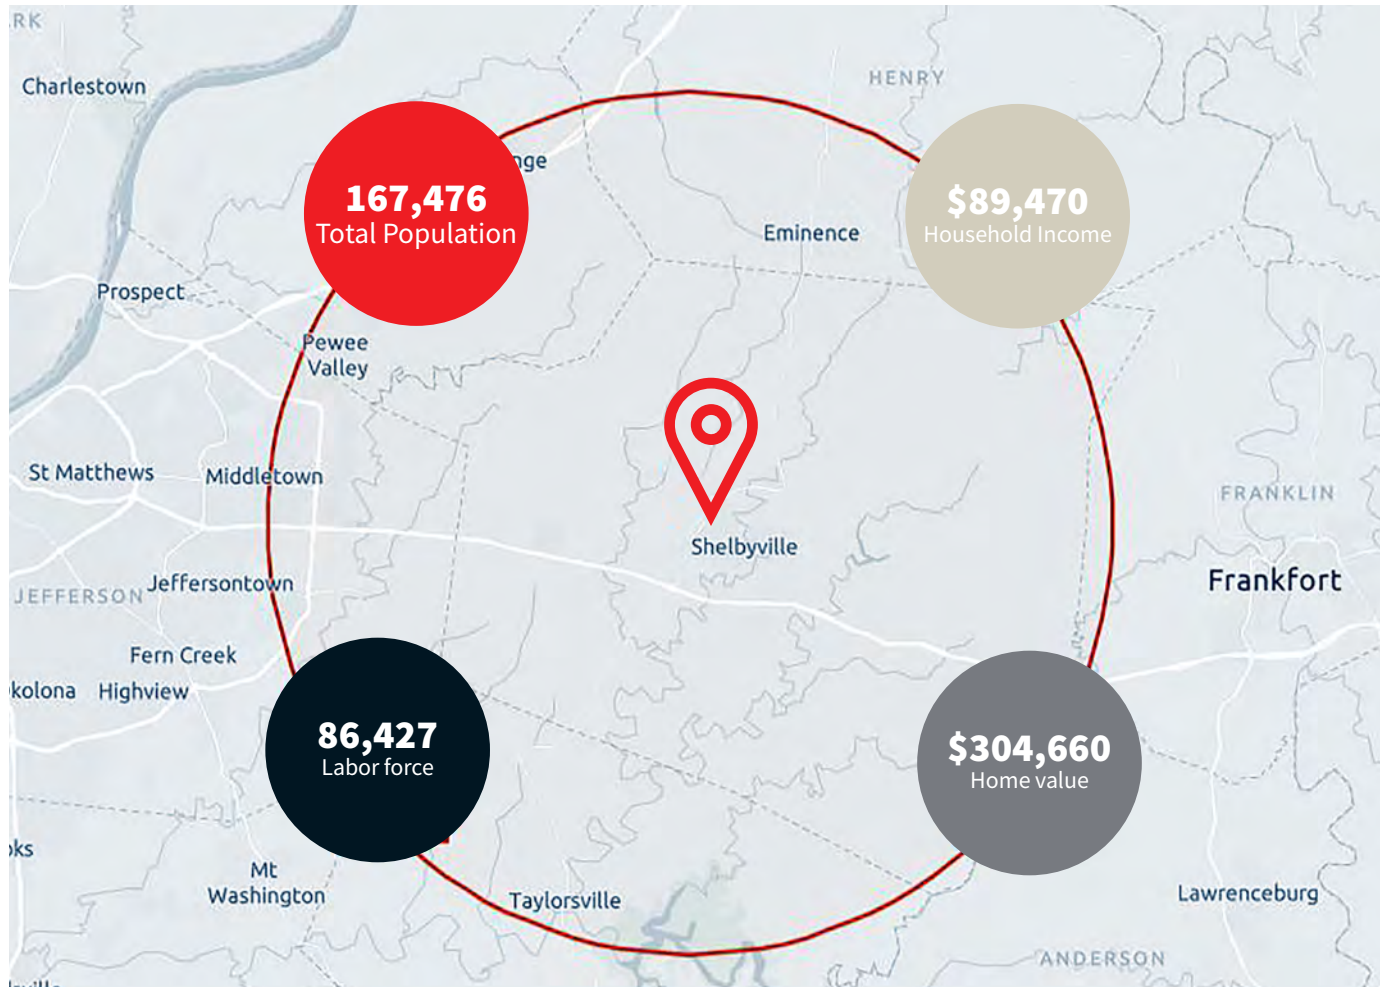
RK

Charlestown

167,476
Total Population

nge

HENRY

$89,470
Household Income

Eminence

Prospect

Pewee Valley

St Matthews

Middletown

FRANKLIN

Shelbyville

JEFFERSON

Jeffersontown

Frankfort

Fern Creek

kolona

Highview

86,427
Labor force

$304,660
Home value

oks

Mt Washington

Taylorsville

Lawrenceburg

ANDERSON